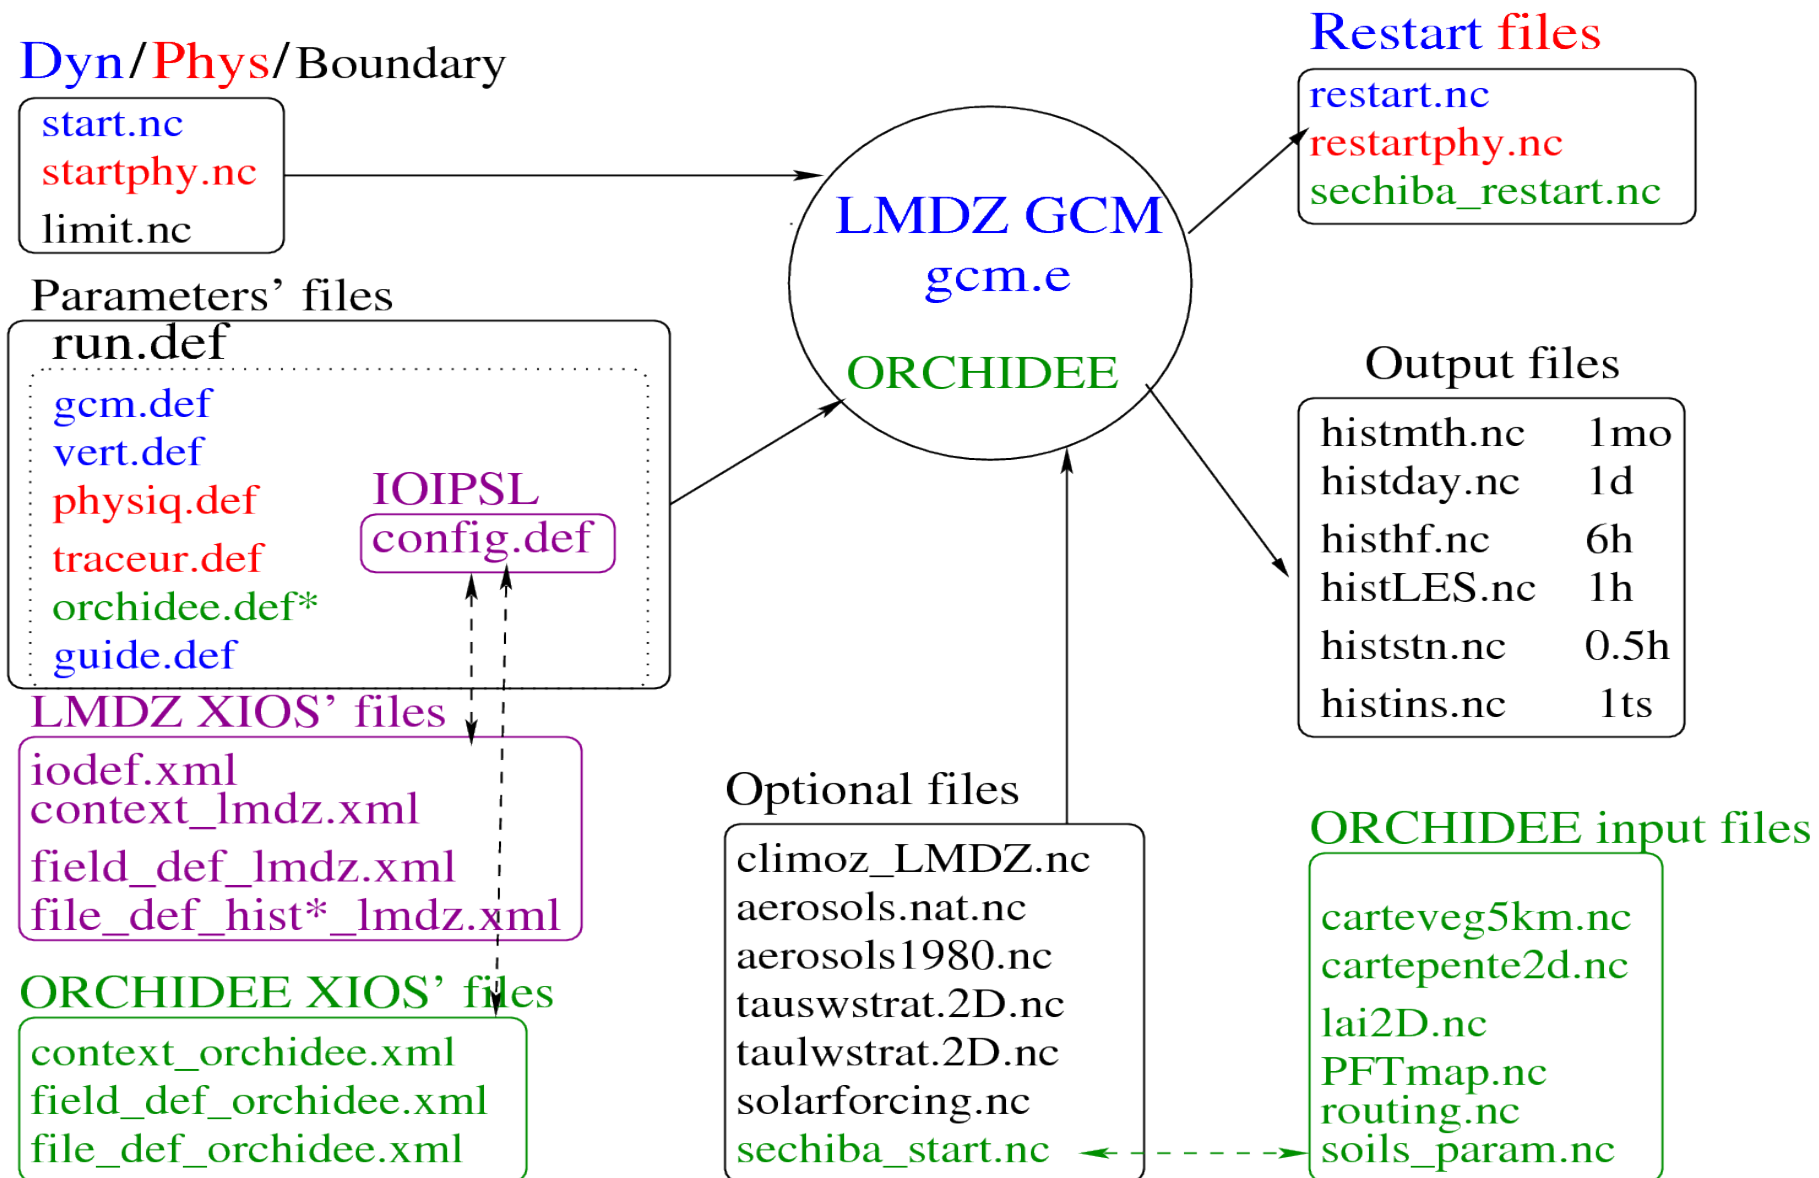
Dyn/Phys/Boundary

start.nc
startphy.nc
limit.nc

Parameters' files

run.def

gcm.def
vert.def
physiq.def
traceur.def
orchidee.def*
guide.def

IOIPSL
config.def

LMDZ XIOS' files

iodef.xml
context_lmdz.xml
field_def_lmdz.xml
file_def_hist*_lmdz.xml

ORCHIDEE XIOS' files

context_orchidee.xml
field_def_orchidee.xml
file_def_orchidee.xml

LMDZ GCM
gcm.e
ORCHIDEE

Restart files

restart.nc
restartphy.nc
sechiba_restart.nc

Output files

| | |
|---|---|
| histmth.nc | 1mo |
| histday.nc | 1d |
| histhf.nc | 6h |
| histLES.nc | 1h |
| histstn.nc | 0.5h |
| histins.nc | 1ts |

Optional files

climoz_LMDZ.nc
aerosols.nat.nc
aerosols1980.nc
tauswstrat.2D.nc
taulwstrat.2D.nc
solarforcing.nc
sechiba_start.nc

ORCHIDEE input files

carteveg5km.nc
cartepente2d.nc
lai2D.nc
PFTmap.nc
routing.nc
soils_param.nc